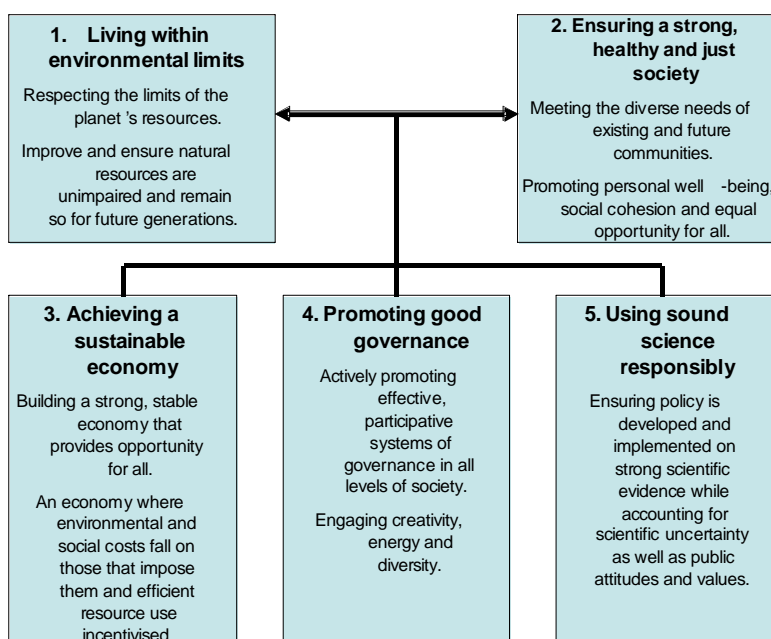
1. Living within environmental limits

Respecting the limits of the planet 's resources.

Improve and ensure natural resources are unimpaired and remain so for future generations.

2. Ensuring a strong, healthy and just society

Meeting the diverse needs of existing and future communities.

Promoting personal well -being, social cohesion and equal opportunity for all.

3. Achieving a sustainable economy

Building a strong, stable economy that provides opportunity for all.

An economy where environmental and social costs fall on those that impose them and efficient resource use incentivised.

4. Promoting good governance

Actively promoting effective, participative systems of governance in all levels of society.

Engaging creativity, energy and diversity.

5. Using sound science responsibly

Ensuring policy is developed and implemented on strong scientific evidence while accounting for scientific uncertainty as well as public attitudes and values.